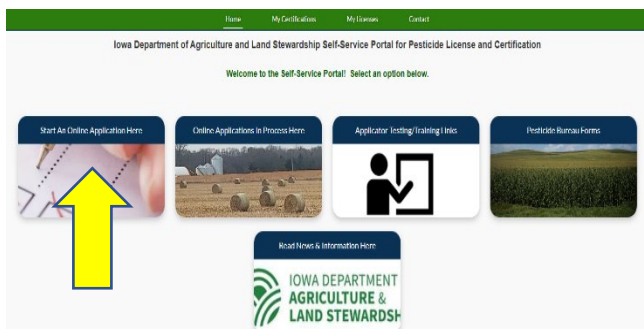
Home My Certifications My Licenses Contact

Iowa Department of Agriculture and Land Stewardship Self-Service Portal for Pesticide License and Certification

Welcome to the Self-Service Portal! Select an option below.

Start An Online Application Here

Online Applications in Process Here

Applicator Testing/Training Links

Pesticide Bureau Forms

Read News & Information Here

IOWA DEPARTMENT
AGRICULTURE &
LAND STEWARDSH